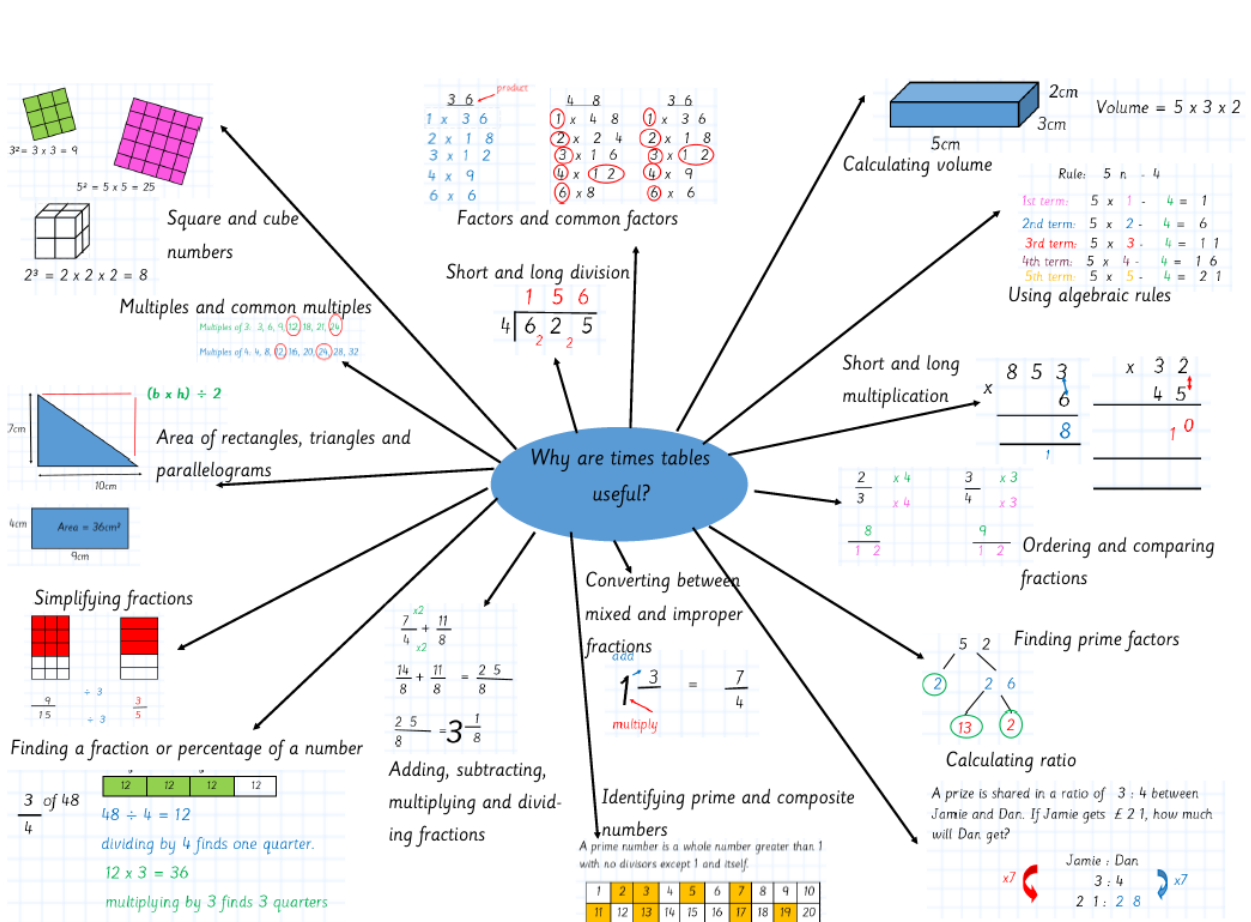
Why are times tables useful?

$3^2 = 3 \times 3 = 9$

$5^2 = 5 \times 5 = 25$

$2^3 = 2 \times 2 \times 2 = 8$

Square and cube numbers

36 product
1 x 36
2 x 18
3 x 12
4 x 9
6 x 6

48
1 x 48
2 x 24
3 x 16
4 x 12
6 x 8

36
1 x 36
2 x 18
3 x 12
4 x 9
6 x 6

Factors and common factors

Short and long division

156
4 | 6 2 5
2 2

Multiples and common multiples

Multiples of 3: 3, 6, 9, 12, 18, 21, 24

Multiples of 4: 4, 8, 12, 16, 20, 24, 28, 32

2cm
3cm
5cm
Volume = 5 x 3 x 2
Calculating volume

Rule: 5n - 4
1st term: 5 x 1 - 4 = 1
2nd term: 5 x 2 - 4 = 6
3rd term: 5 x 3 - 4 = 11
4th term: 5 x 4 - 4 = 16
5th term: 5 x 5 - 4 = 21
Using algebraic rules

Short and long multiplication

853
x 6
8
1

x 32
45
10

(b x h) ÷ 2
7cm
10cm
Area of rectangles, triangles and parallelograms

4cm
Area = 36cm²
9cm

$\frac{2}{3}$ x 4 x 4 $\frac{8}{12}$

$\frac{3}{4}$ x 3 x 3 $\frac{9}{12}$

Ordering and comparing fractions

Simplifying fractions

$\frac{9}{15}$ ÷ 3 ÷ 3 $\frac{3}{5}$

x2
$\frac{7}{4} + \frac{11}{8}$
x2

$\frac{14}{8} + \frac{11}{8} = \frac{25}{8}$

$\frac{25}{8} = 3\frac{1}{8}$

Adding, subtracting, multiplying and dividing fractions

Converting between mixed and improper fractions

add
$1\frac{3}{4} = \frac{7}{4}$
multiply

52
2 26
13 2
Finding prime factors

Finding a fraction or percentage of a number

$\frac{3}{4}$ of 48

| 12 | 12 | 12 | 12 |
|---|---|---|---|

48 ÷ 4 = 12
dividing by 4 finds one quarter.
12 x 3 = 36
multiplying by 3 finds 3 quarters

Identifying prime and composite numbers

A prime number is a whole number greater than 1 with no divisors except 1 and itself.

| 1 | 2 | 3 | 4 | 5 | 6 | 7 | 8 | 9 | 10 |
|---|---|---|---|---|---|---|---|---|---|
| 11 | 12 | 13 | 14 | 15 | 16 | 17 | 18 | 19 | 20 |

Calculating ratio

A prize is shared in a ratio of 3 : 4 between Jamie and Dan. If Jamie gets £21, how much will Dan get?

Jamie : Dan
x7 3 : 4 x7
21 : 28